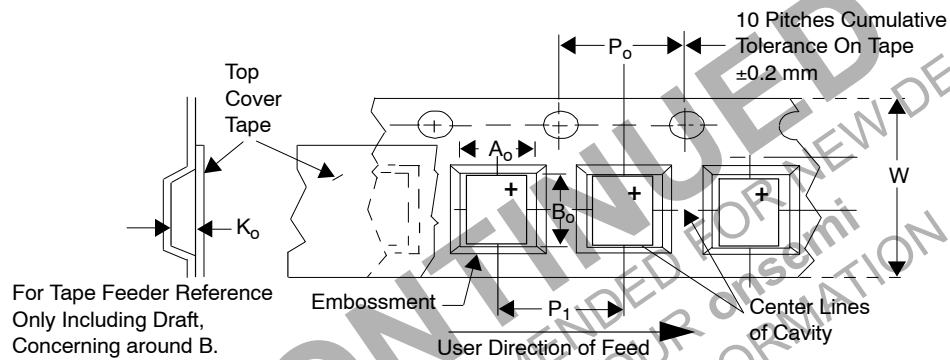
10 Pitches Cumulative Tolerance On Tape ±0.2 mm

$P_o$

Top Cover Tape

$A_o$

$B_o$

W

$K_o$

For Tape Feeder Reference Only Including Draft, Concerning around B.

Embossment

$P_1$

Center Lines of Cavity

User Direction of Feed

DISCONTINUED
NOT RECOMMENDED FOR NEW DESIGN
FOR onsemi
FOR INFORMATION